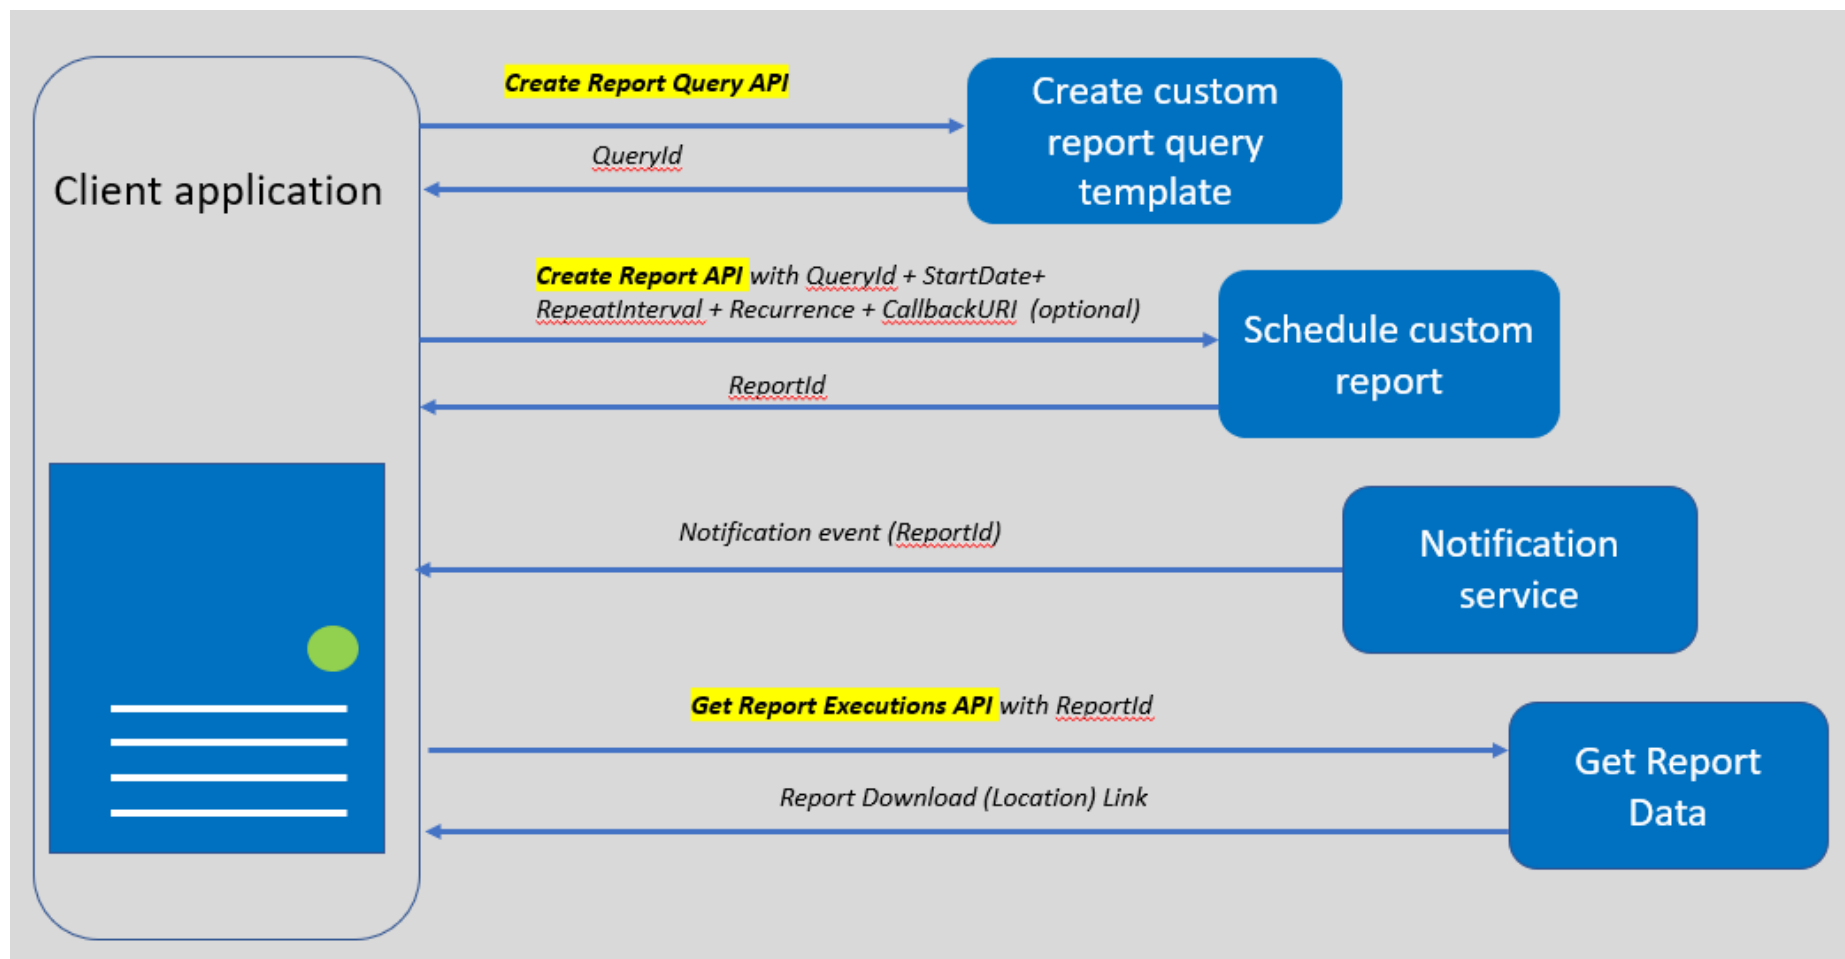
Client application

Create Report Query API

Create custom report query template

QueryId

Create Report API with QueryId + StartDate+ RepeatInterval + Recurrence + CallbackURI (optional)

Schedule custom report

ReportId

Notification event (ReportId)

Notification service

Get Report Executions API with ReportId

Get Report Data

Report Download (Location) Link